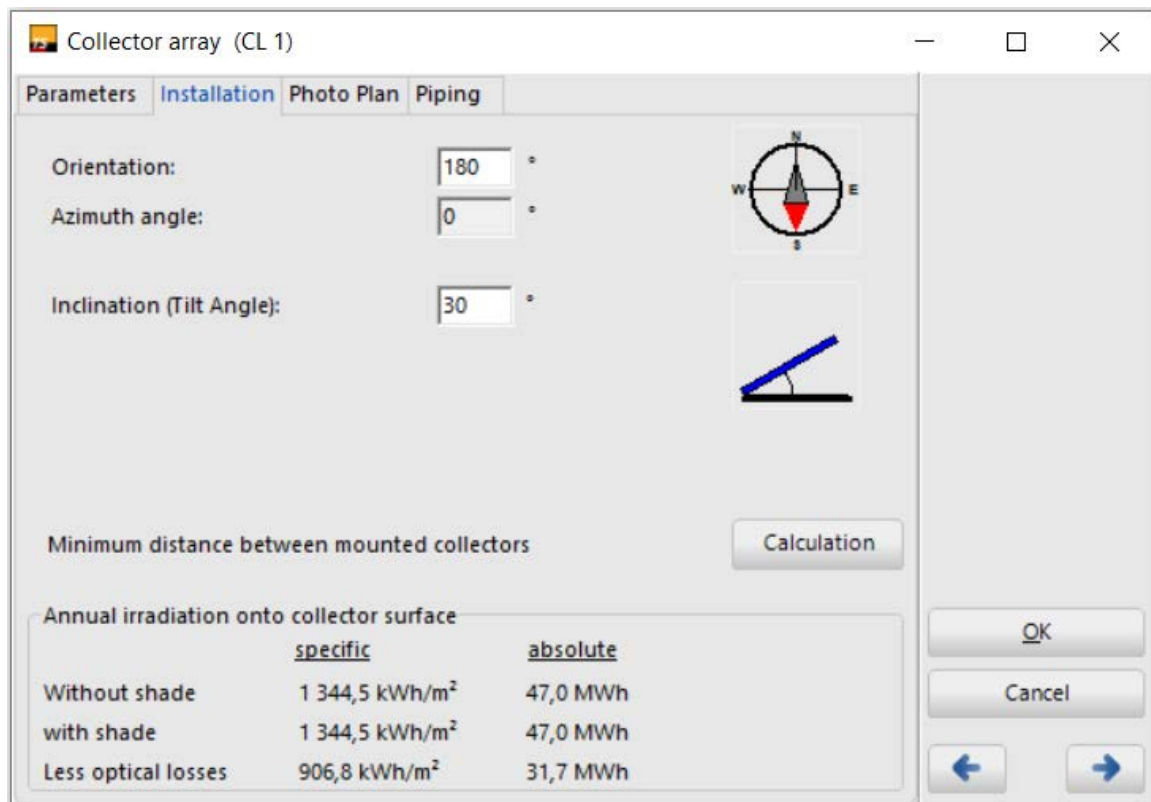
Collector array (CL 1)

Parameters Installation Photo Plan Piping

Orientation: 180 °

Azimuth angle: 0 °

N
W E
S

Inclination (Tilt Angle): 30 °

Minimum distance between mounted collectors

Calculation

Annual irradiation onto collector surface

| | specific | absolute |
|---|---|---|
| Without shade | 1 344,5 kWh/m² | 47,0 MWh |
| with shade | 1 344,5 kWh/m² | 47,0 MWh |
| Less optical losses | 906,8 kWh/m² | 31,7 MWh |

OK

Cancel